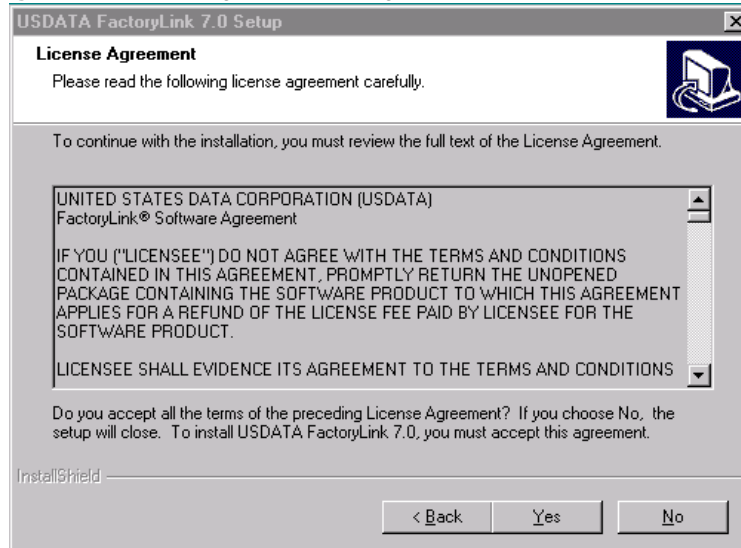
USDATA FactoryLink 7.0 Setup

License Agreement

Please read the following license agreement carefully.

To continue with the installation, you must review the full text of the License Agreement.

UNITED STATES DATA CORPORATION (USDATA)
FactoryLink® Software Agreement

IF YOU ("LICENSEE") DO NOT AGREE WITH THE TERMS AND CONDITIONS CONTAINED IN THIS AGREEMENT, PROMPTLY RETURN THE UNOPENED PACKAGE CONTAINING THE SOFTWARE PRODUCT TO WHICH THIS AGREEMENT APPLIES FOR A REFUND OF THE LICENSE FEE PAID BY LICENSEE FOR THE SOFTWARE PRODUCT.

LICENSEE SHALL EVIDENCE ITS AGREEMENT TO THE TERMS AND CONDITIONS

Do you accept all the terms of the preceding License Agreement? If you choose No, the setup will close. To install USDATA FactoryLink 7.0, you must accept this agreement.

InstallShield

< Back Yes No